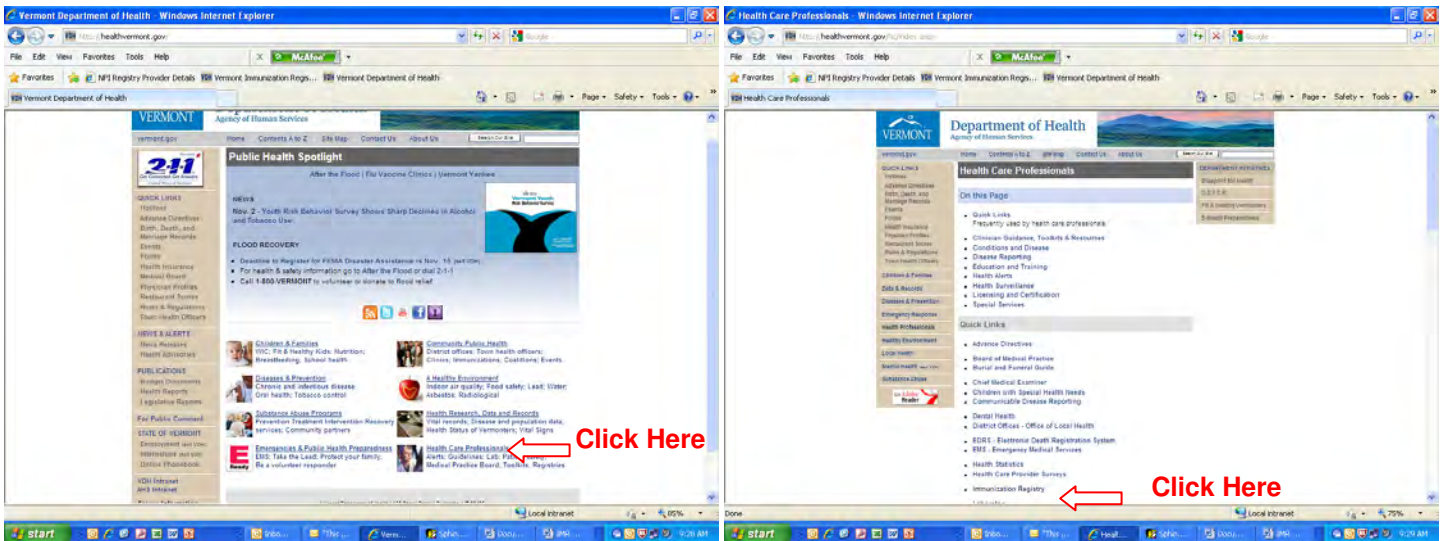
Vermont Department of Health - Windows Internet Explorer

http://healthvermont.gov/

File Edit View Favorites Tools Help

McAfee

Favorites NPI Registry Provider Details Vermont Immunization Regis... Vermont Department of Health

Vermont Department of Health

Page Safety Tools

VERMONT Agency of Human Services

vermont.gov Home Contents A to Z Site Map Contact Us About Us

211

Public Health Spotlight

After the Flood | Flu Vaccine Clinics | Vermont Yankee

QUICK LINKS
Hotlines
Advance Directives
Birth, Death, and Marriage Records
Events
Forms
Health Insurance
Medical Board
Physician Profiles
Restaurant Scores
Rules & Regulations
Town Health Officers

NEWS
Nov. 2 - Youth Risk Behavior Survey Shows Sharp Declines in Alcohol and Tobacco Use

Vermont Youth Risk Behavior Survey

FLOOD RECOVERY
• Deadline to Register for FEMA Disaster Assistance is Nov. 15
• For health & safety information go to After the Flood or dial 2-1-1
• Call 1-800-VERMONT to volunteer or donate to flood relief

NEWS & ALERTS
News Releases
Health Advisories

PUBLICATIONS
Budget Documents
Health Reports
Legislative Reports

For Public Comment

STATE OF VERMONT
Employment
Information
Online Phonebook

VDH Intranet

Children & Families
WIC; Fit & Healthy Kids; Nutrition; Breastfeeding; School health

Community Public Health
District offices; Town health officers; Clinics; Immunizations; Coalitions; Events

Diseases & Prevention
Chronic and infectious disease; Oral health; Tobacco control

A Healthy Environment
Indoor air quality; Food safety; Lead; Water; Asbestos; Radiological

Substance Abuse Programs
Prevention Treatment Intervention Recovery services; Community partners

Health Research, Data and Records
Vital records; Disease and population data; Health Status of Vermonters; Vital Signs

Emergencies & Public Health Preparedness
EMS; Take the Lead; Protect your family; Be a volunteer responder

Health Care Professionals
Alerts; Guidelines; Lab; Pa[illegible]; Medical Practice Board, Toolkits, Registries

Click Here

Local intranet 85%

start Inbo... Vermo... Docu...

9:28 AM

Health Care Professionals - Windows Internet Explorer

http://healthvermont.gov/hc/index.aspx

File Edit View Favorites Tools Help

McAfee

Favorites NPI Registry Provider Details Vermont Immunization Regis... Vermont Department of Health

Health Care Professionals

Page Safety Tools

VERMONT Department of Health Agency of Human Services

vermont.gov Home Contents A to Z Site Map Contact Us About Us

Health Care Professionals

On this Page

• Quick Links
Frequently used by health care professionals
• Clinician Guidance, Toolkits & Resources
• Conditions and Disease
• Disease Reporting
• Education and Training
• Health Alerts
• Health Surveillance
• Licensing and Certification
• Special Services

Quick Links

• Advance Directives
• Board of Medical Practice
• Burial and Funeral Guide
• Chief Medical Examiner
• Children with Special Health Needs
• Communicable Disease Reporting
• Dental Health
• District Offices - Office of Local Health
• EDRS - Electronic Death Registration System
• EMS - Emergency Medical Services
• Health Statistics
• Health Care Provider Surveys
• Immunization Registry

Click Here

QUICK LINKS
Children & Families
Data & Records
Diseases & Prevention
Emergency Response
Health Professionals
Healthy Environment
Local Health
Substance Abuse

DEPARTMENT INITIATIVES

Done Local intranet 75%

start Inbo... Health... Docu...

9:29 AM